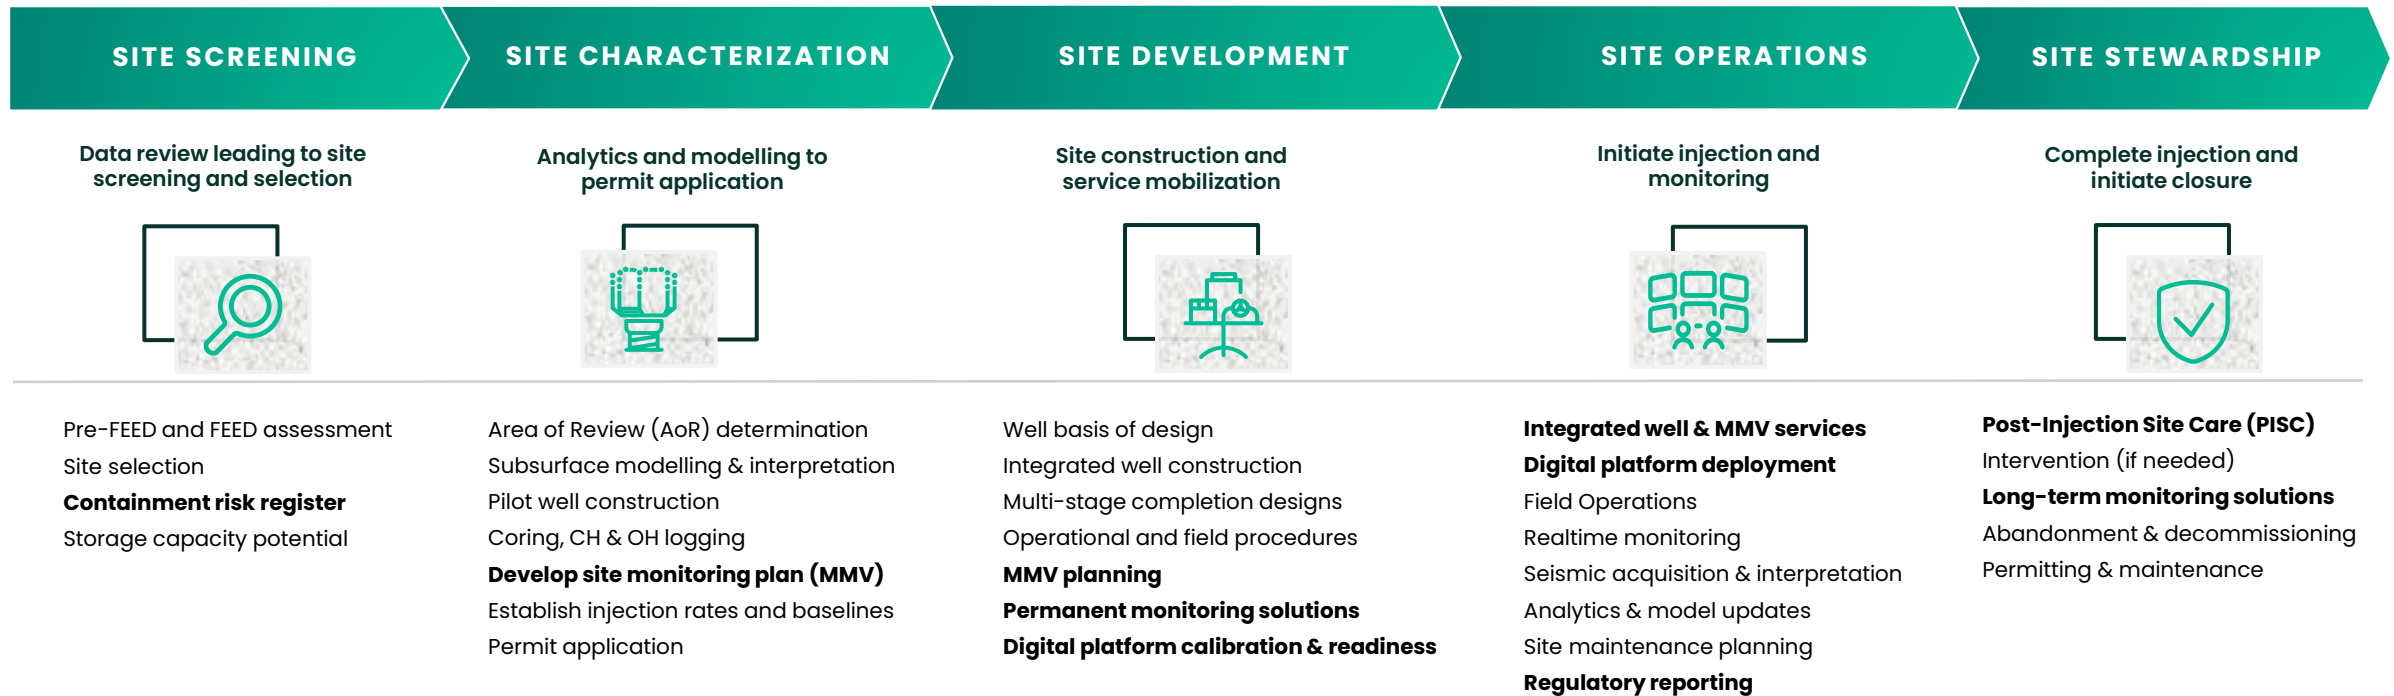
SITE SCREENING

Data review leading to site screening and selection

Pre-FEED and FEED assessment
Site selection
Containment risk register
Storage capacity potential

SITE CHARACTERIZATION

Analytics and modelling to permit application

Area of Review (AoR) determination
Subsurface modelling & interpretation
Pilot well construction
Coring, CH & OH logging
Develop site monitoring plan (MMV)
Establish injection rates and baselines
Permit application

SITE DEVELOPMENT

Site construction and service mobilization

Well basis of design
Integrated well construction
Multi-stage completion designs
Operational and field procedures
MMV planning
Permanent monitoring solutions
Digital platform calibration & readiness

SITE OPERATIONS

Initiate injection and monitoring

Integrated well & MMV services
Digital platform deployment
Field Operations
Realtime monitoring
Seismic acquisition & interpretation
Analytics & model updates
Site maintenance planning
Regulatory reporting

SITE STEWARDSHIP

Complete injection and initiate closure

Post-Injection Site Care (PISC)
Intervention (if needed)
Long-term monitoring solutions
Abandonment & decommissioning
Permitting & maintenance